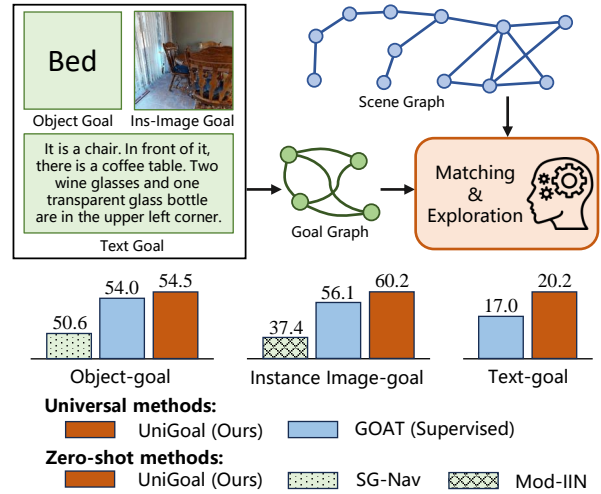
Bed

Object Goal

Ins-Image Goal

It is a chair. In front of it, there is a coffee table. Two wine glasses and one transparent glass bottle are in the upper left corner.

Text Goal

Scene Graph

Goal Graph

Matching & Exploration

| | 50.6 | 54.0 | 54.5 |
|---|---|---|---|

Object-goal

| | 37.4 | 56.1 | 60.2 |
|---|---|---|---|

Instance Image-goal

| | 17.0 | 20.2 |
|---|---|---|

Text-goal

**Universal methods:**

UniGoal (Ours)

GOAT (Supervised)

**Zero-shot methods:**

UniGoal (Ours)

SG-Nav

Mod-IIN